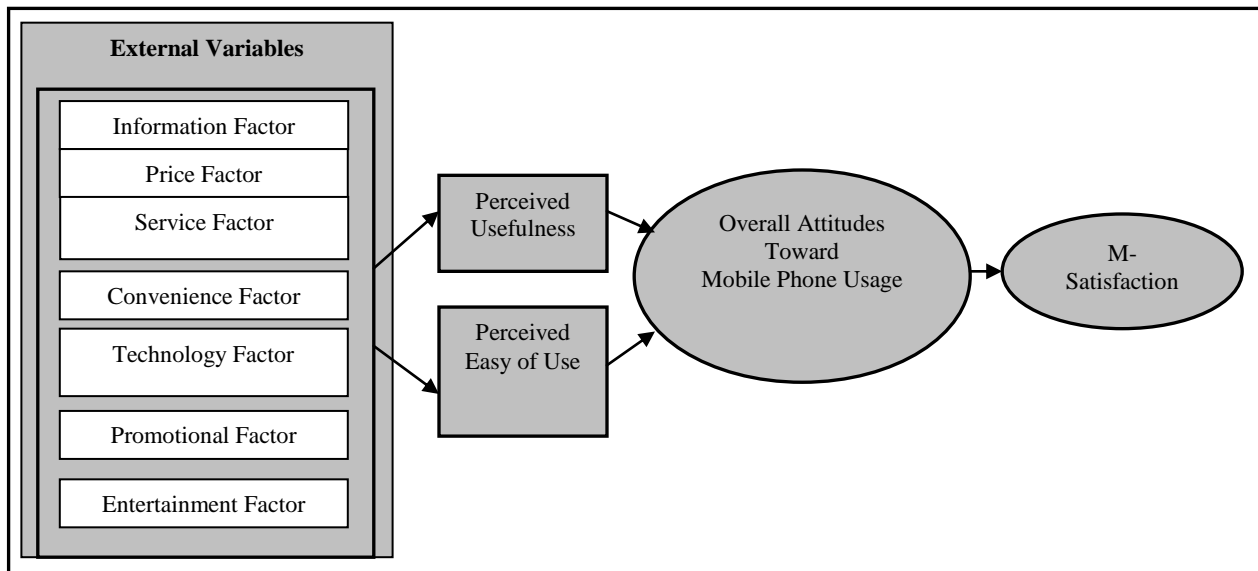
External Variables

Information Factor

Price Factor

Service Factor

Convenience Factor

Technology Factor

Promotional Factor

Entertainment Factor

Perceived Usefulness

Perceived Easy of Use

Overall Attitudes Toward Mobile Phone Usage

M-Satisfaction